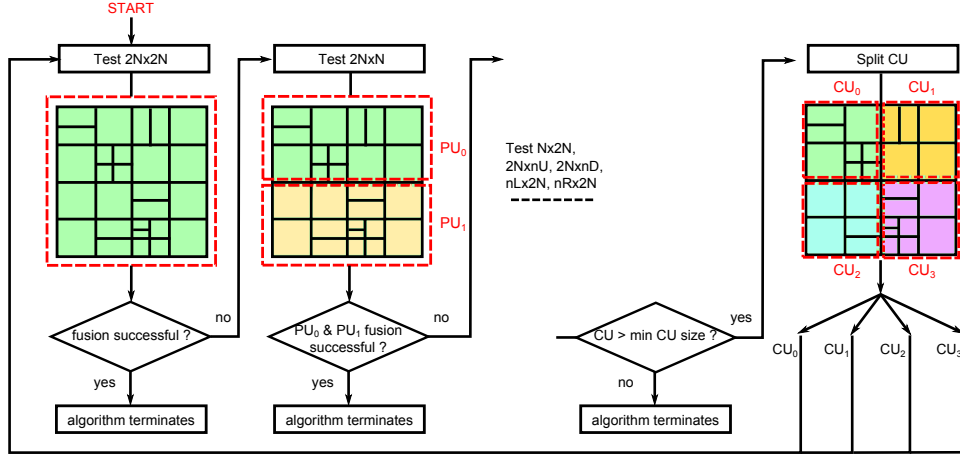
START

Test 2Nx2N

fusion successful ?

no

yes

algorithm terminates

Test 2NxN

$PU_0$

$PU_1$

$PU_0$ & $PU_1$ fusion successful ?

no

yes

algorithm terminates

Test Nx2N, 2NxnU, 2NxnD, nLx2N, nRx2N

CU > min CU size ?

yes

no

algorithm terminates

Split CU

$CU_0$

$CU_1$

$CU_2$

$CU_3$

$CU_0$ $CU_1$ $CU_2$ $CU_3$